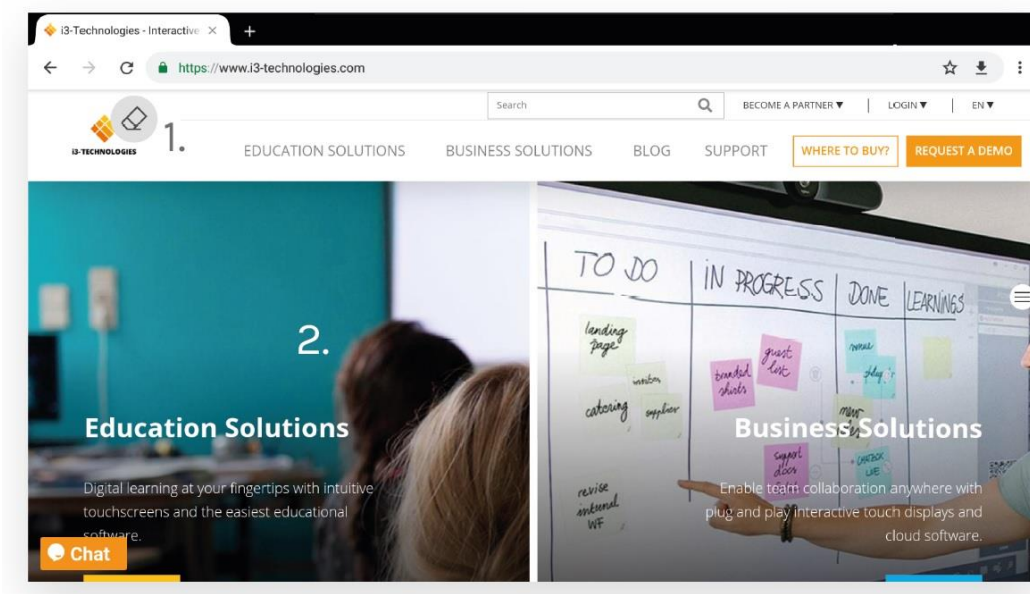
i3-Technologies - Interactive ×

https://www.i3-technologies.com

Search

BECOME A PARTNER ▼ | LOGIN ▼ | EN ▼

i3-TECHNOLOGIES

1.

EDUCATION SOLUTIONS BUSINESS SOLUTIONS BLOG SUPPORT WHERE TO BUY? REQUEST A DEMO

2.

TO DO | IN PROGRESS | DONE | LEARNINGS

landing page

guest list

branded shirts

catering

supplier

support docs

revise internal WF

Education Solutions

Digital learning at your fingertips with intuitive touchscreens and the easiest educational software.

Business Solutions

Enable team collaboration anywhere with plug and play interactive touch displays and cloud software.

Chat